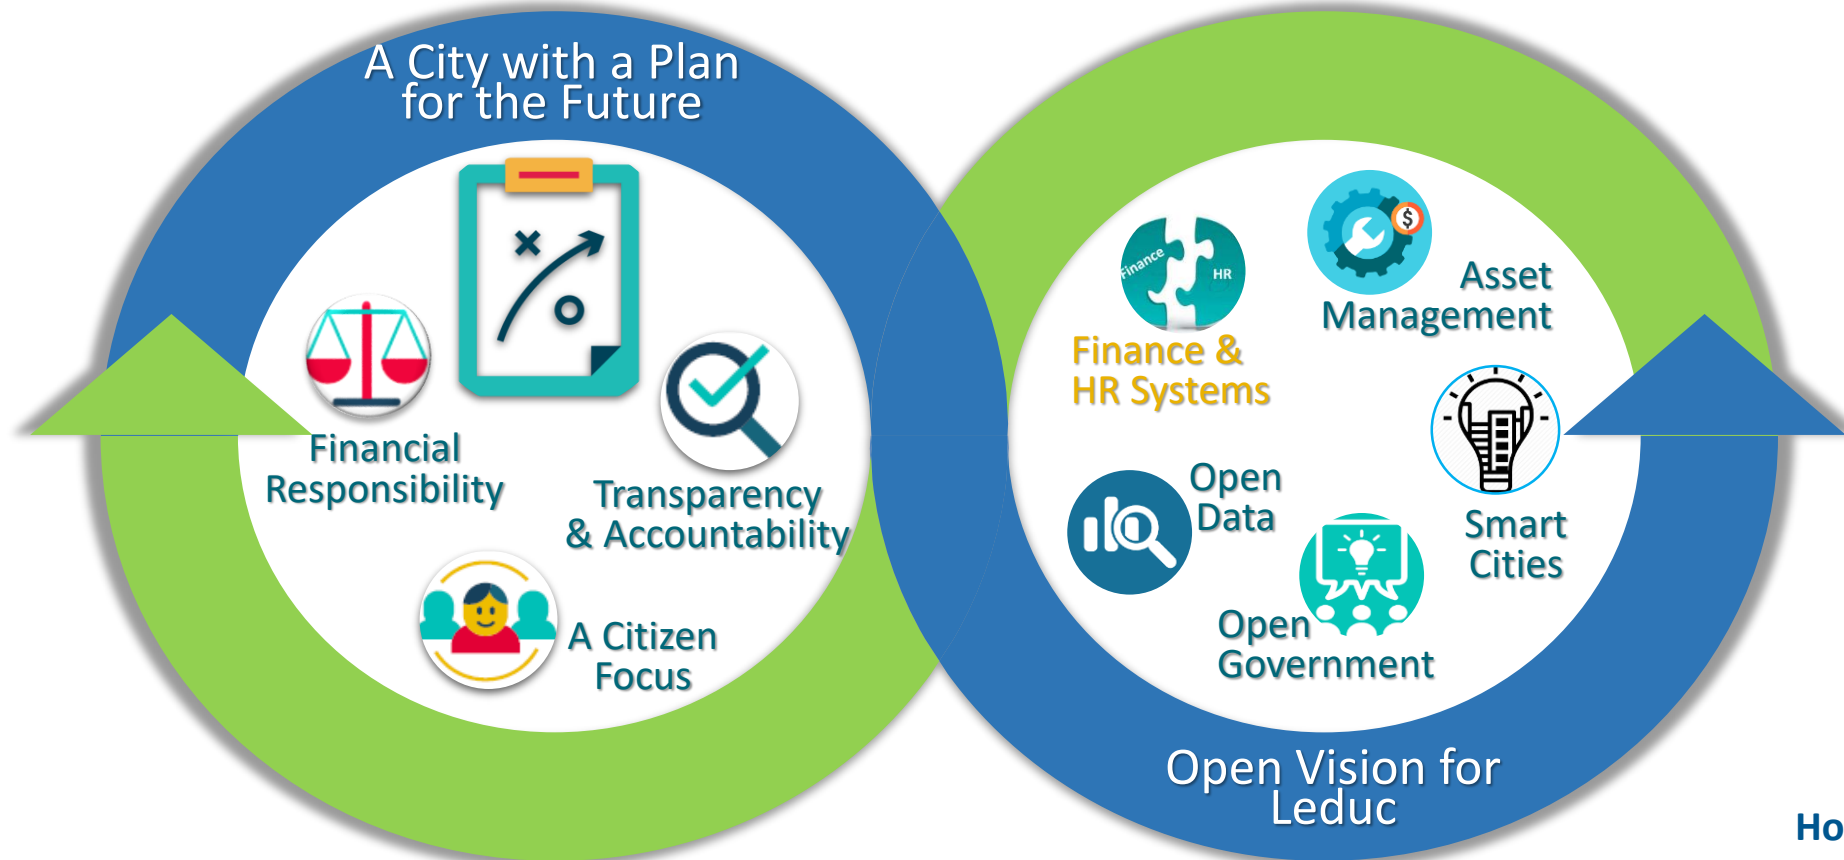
A City with a Plan for the Future

Financial Responsibility

Transparency & Accountability

A Citizen Focus

Finance

HR

Finance & HR Systems

Asset Management

Open Data

Smart Cities

Open Government

Open Vision for Leduc

Ho